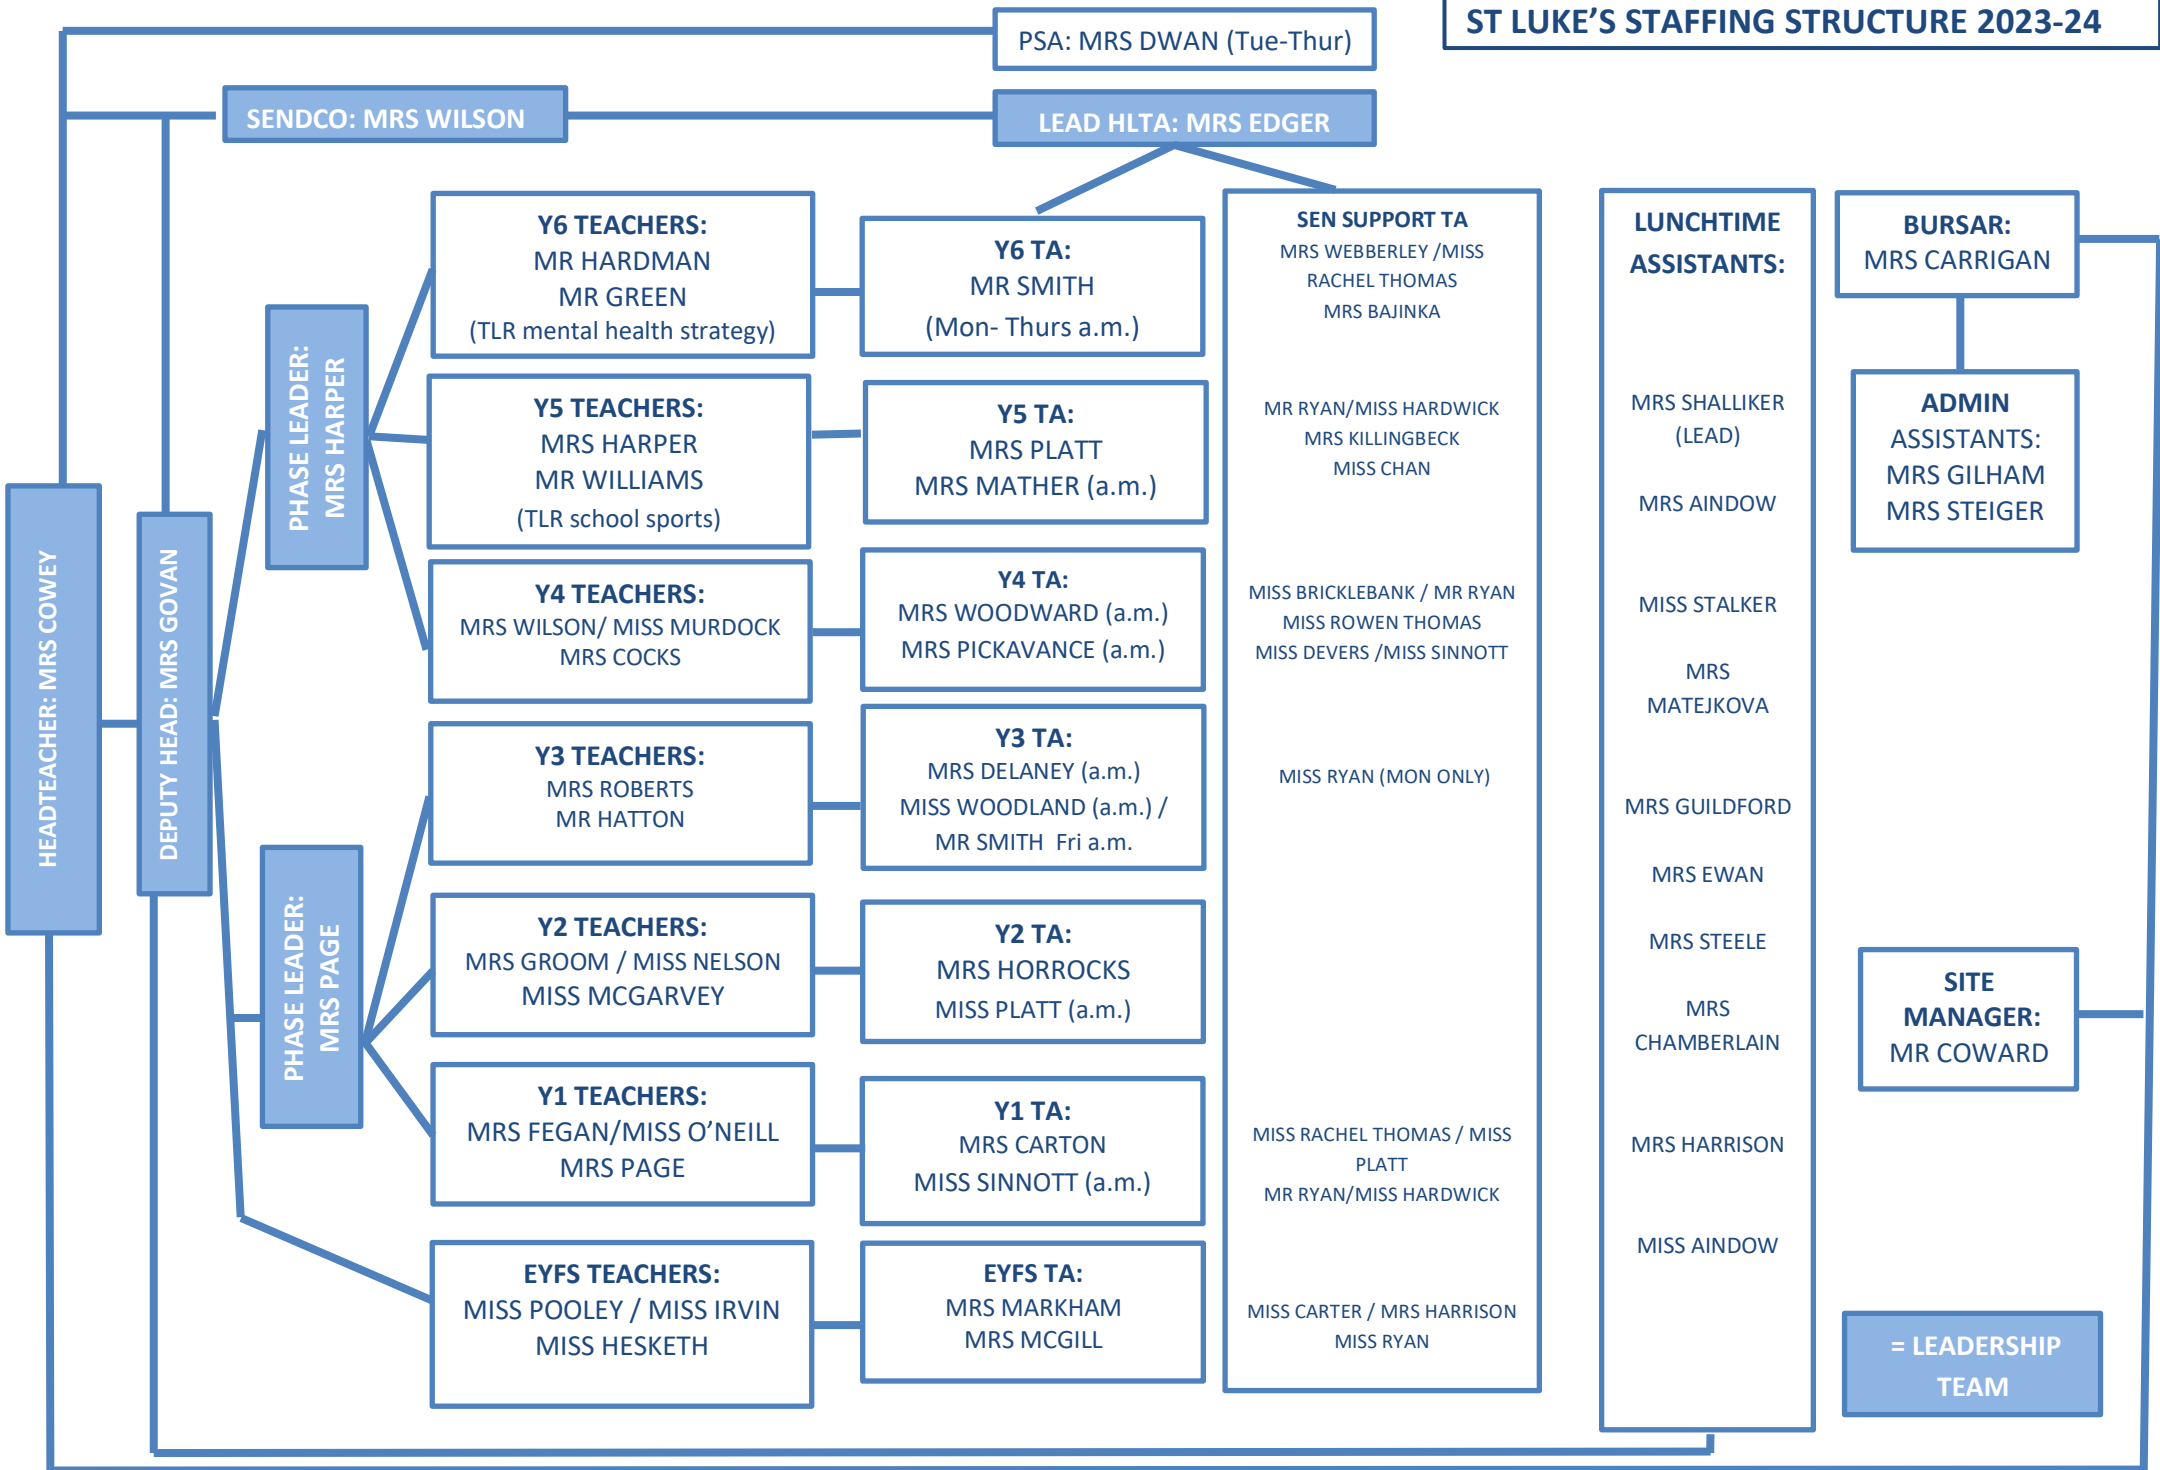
ST LUKE'S STAFFING STRUCTURE 2023-24

PSA: MRS DWAN (Tue-Thur)

SENDCO: MRS WILSON

LEAD HLTA: MRS EDGER

HEADTEACHER: MRS COWEY

DEPUTY HEAD: MRS GOVAN

PHASE LEADER: MRS HARPER

PHASE LEADER: MRS PAGE

Y6 TEACHERS:
MR HARDMAN
MR GREEN
(TLR mental health strategy)

Y6 TA:
MR SMITH
(Mon- Thurs a.m.)

Y5 TEACHERS:
MRS HARPER
MR WILLIAMS
(TLR school sports)

Y5 TA:
MRS PLATT
MRS MATHER (a.m.)

Y4 TEACHERS:
MRS WILSON/ MISS MURDOCK
MRS COCKS

Y4 TA:
MRS WOODWARD (a.m.)
MRS PICKAVANCE (a.m.)

Y3 TEACHERS:
MRS ROBERTS
MR HATTON

Y3 TA:
MRS DELANEY (a.m.)
MISS WOODLAND (a.m.) /
MR SMITH Fri a.m.

Y2 TEACHERS:
MRS GROOM / MISS NELSON
MISS MCGARVEY

Y2 TA:
MRS HORROCKS
MISS PLATT (a.m.)

Y1 TEACHERS:
MRS FEGAN/MISS O'NEILL
MRS PAGE

Y1 TA:
MRS CARTON
MISS SINNOTT (a.m.)

EYFS TEACHERS:
MISS POOLEY / MISS IRVIN
MISS HESKETH

EYFS TA:
MRS MARKHAM
MRS MCGILL

SEN SUPPORT TA
MRS WEBBERLEY /MISS RACHEL THOMAS
MRS BAJINKA

MR RYAN/MISS HARDWICK
MRS KILLINGBECK
MISS CHAN

MISS BRICKLEBANK / MR RYAN
MISS ROWEN THOMAS
MISS DEVERS /MISS SINNOTT

MISS RYAN (MON ONLY)

MISS RACHEL THOMAS / MISS PLATT
MR RYAN/MISS HARDWICK

MISS CARTER / MRS HARRISON
MISS RYAN

LUNCHTIME ASSISTANTS:

MRS SHALLIKER (LEAD)

MRS AINDOW

MISS STALKER

MRS MATEJKOVA

MRS GUILDFORD

MRS EWAN

MRS STEELE

MRS CHAMBERLAIN

MRS HARRISON

MISS AINDOW

BURSAR:
MRS CARRIGAN

ADMIN ASSISTANTS:
MRS GILHAM
MRS STEIGER

SITE MANAGER:
MR COWARD

= LEADERSHIP TEAM